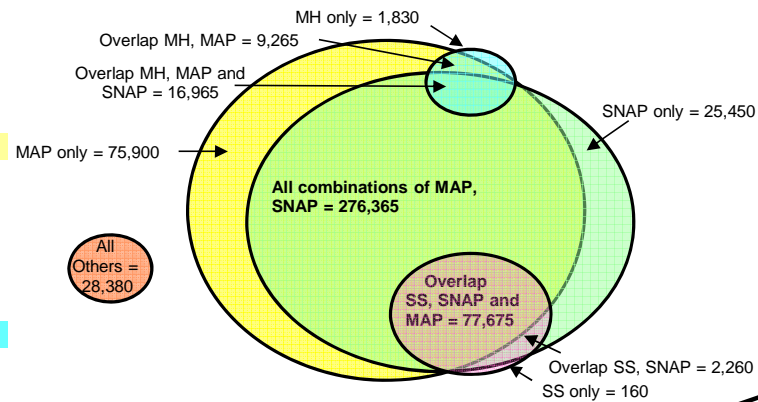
MH only = 1,830

Overlap MH, MAP = 9,265

Overlap MH, MAP and SNAP = 16,965

SNAP only = 25,450

MAP only = 75,900

All combinations of MAP, SNAP = 276,365

All Others = 28,380

Overlap SS, SNAP and MAP = 77,675

Overlap SS, SNAP = 2,260

SS only = 160